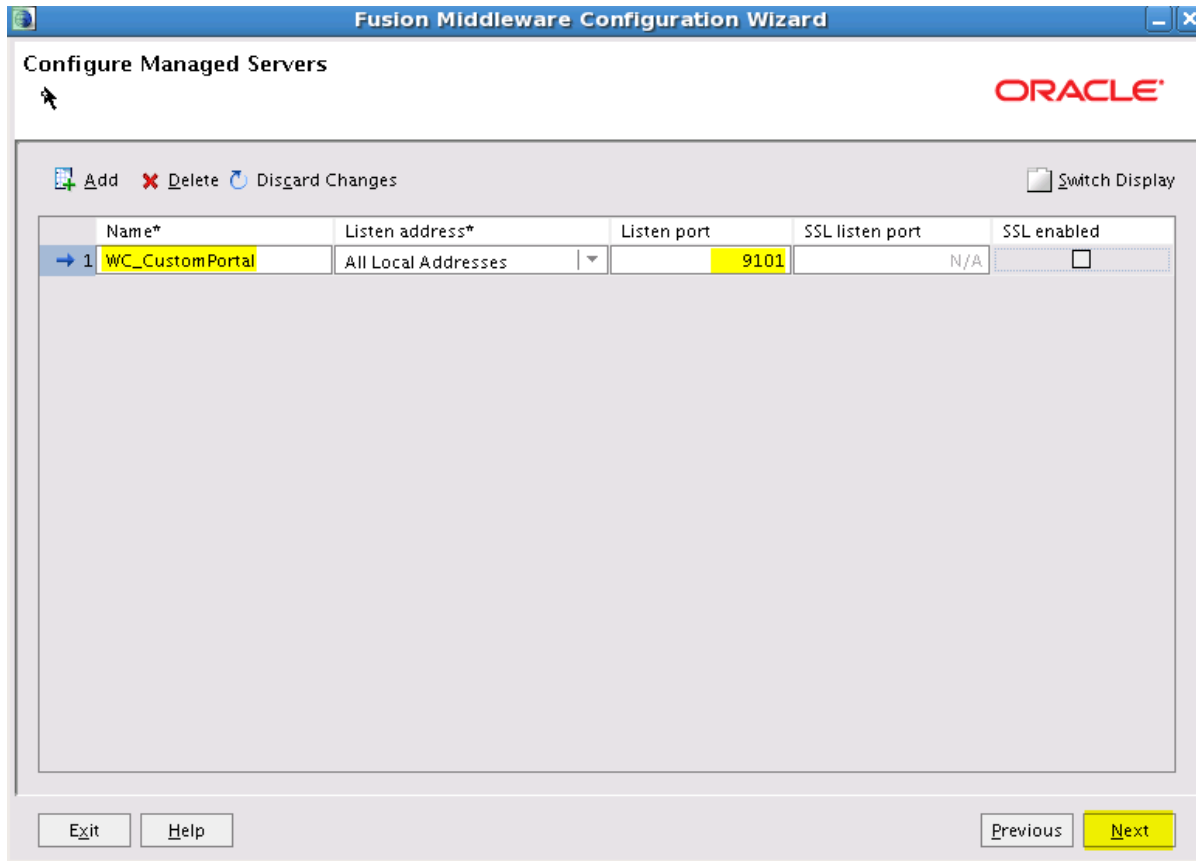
Fusion Middleware Configuration Wizard

Configure Managed Servers

ORACLE

Add Delete Discard Changes Switch Display

| | Name* | Listen address* | Listen port | SSL listen port | SSL enabled |
|---|---|---|---|---|---|
| 1 | WC_CustomPortal | All Local Addresses | 9101 | N/A | ☐ |

Exit Help Previous Next